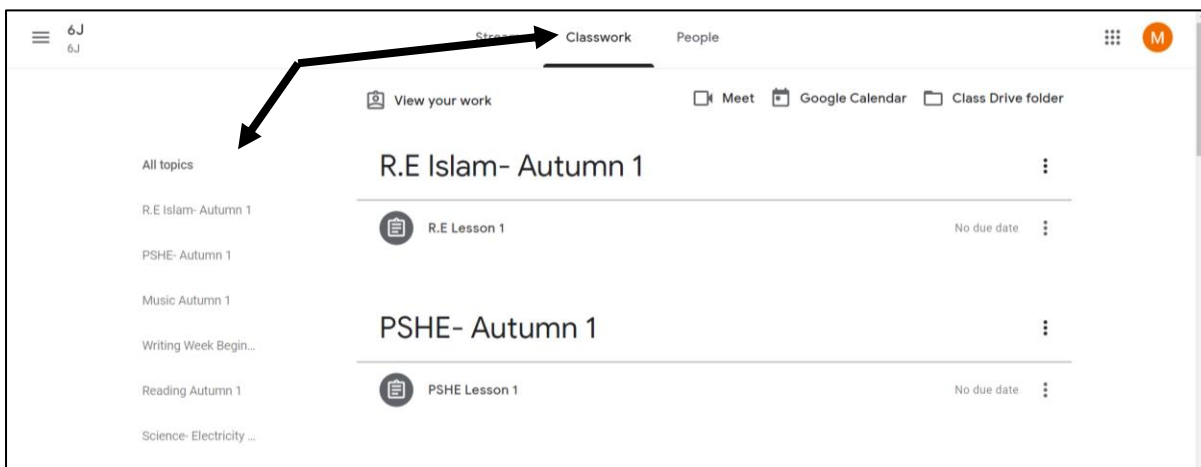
6J
6J

Strea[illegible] Classwork People

M

View your work

Meet Google Calendar Class Drive folder

All topics

R.E Islam- Autumn 1

PSHE- Autumn 1

Music Autumn 1

Writing Week Begin...

Reading Autumn 1

Science- Electricity ...

R.E Islam- Autumn 1

R.E Lesson 1

No due date

PSHE- Autumn 1

PSHE Lesson 1

No due date